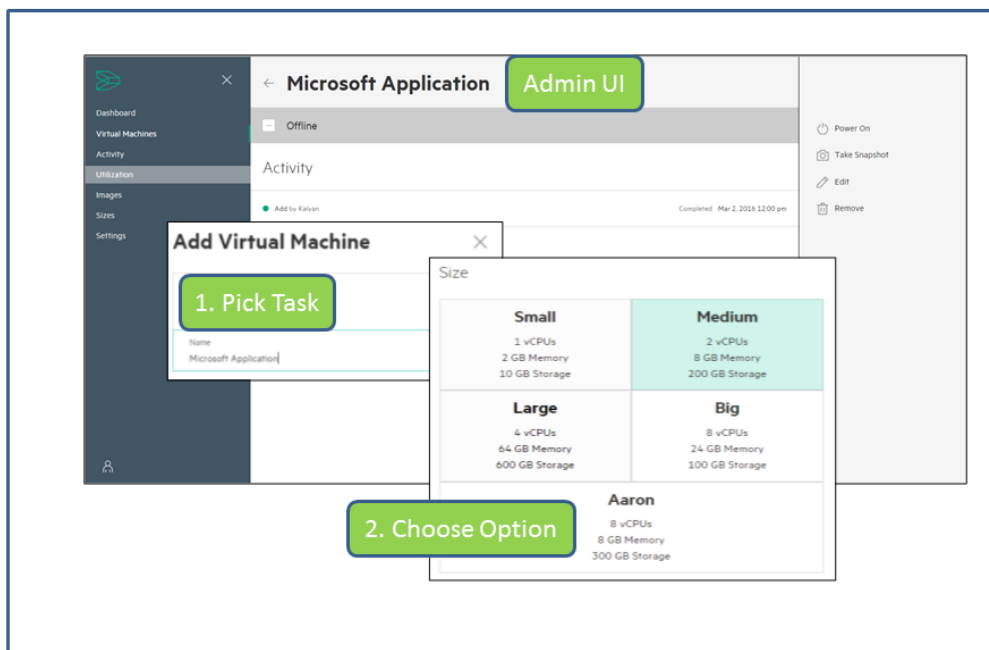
Dashboard
Virtual Machines
Activity
Utilization
Images
Sizes
Settings

← Microsoft Application

Admin UI

Offline

Activity

Add by Kalyan

Completed Mar 2, 2016 12:00 pm

Power On
Take Snapshot
Edit
Remove

Add Virtual Machine

1. Pick Task

Name
Microsoft Application

Size

| Small<br>1 vCPUs<br>2 GB Memory<br>10 GB Storage | Medium<br>2 vCPUs<br>8 GB Memory<br>200 GB Storage |
|---|---|
| Large<br>4 vCPUs<br>64 GB Memory<br>600 GB Storage | Big<br>8 vCPUs<br>24 GB Memory<br>100 GB Storage |
| Aaron<br>8 vCPUs<br>8 GB Memory<br>300 GB Storage | |

2. Choose Option